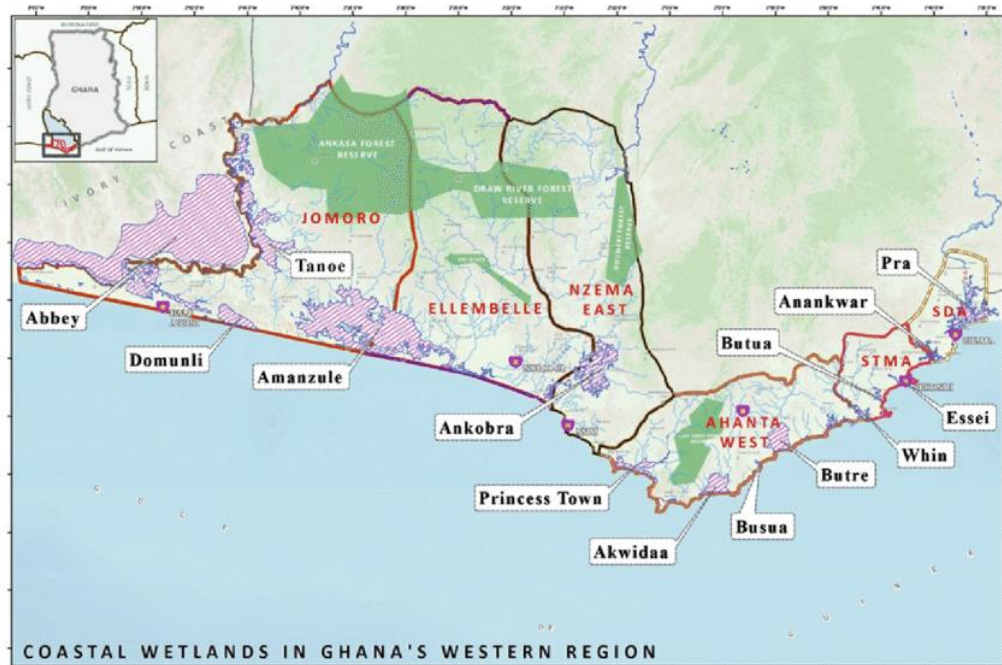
GHANA

COAST

IVORY

ANKASA FOREST RESERVE

DRAW RIVER FOREST RESERVE

JOMORO

ELLEMBELLE

NZEMA EAST

Tanoe

Abbey

Domunli

Amanzule

Ankobra

Pra

Anankwar

SDA

Butua

STMA

Essei

Whin

AHANTA WEST

Butre

Princess Town

Busua

Akwidaa

COASTAL WETLANDS IN GHANA'S WESTERN REGION